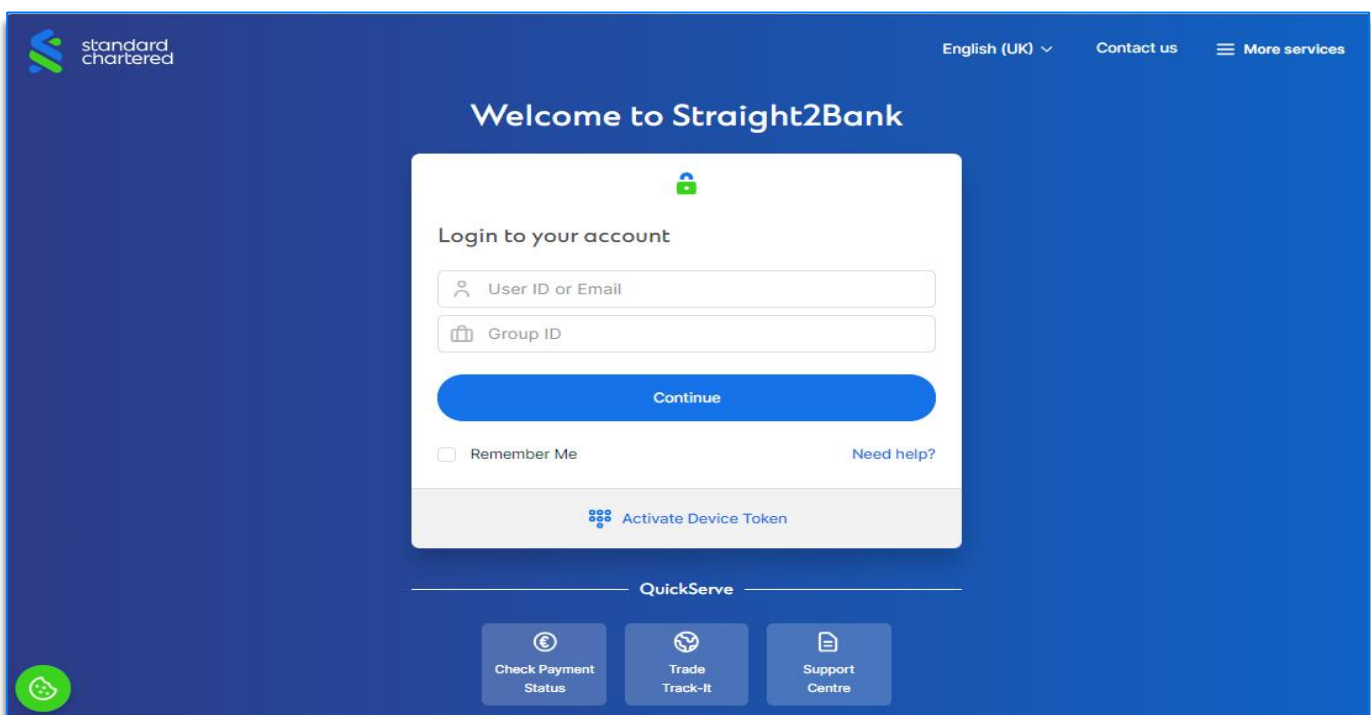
standard chartered

English (UK)

Contact us

More services

Welcome to Straight2Bank

Login to your account

User ID or Email

Group ID

Continue

Remember Me

Need help?

Activate Device Token

QuickServe

Check Payment Status

Trade Track-It

Support Centre